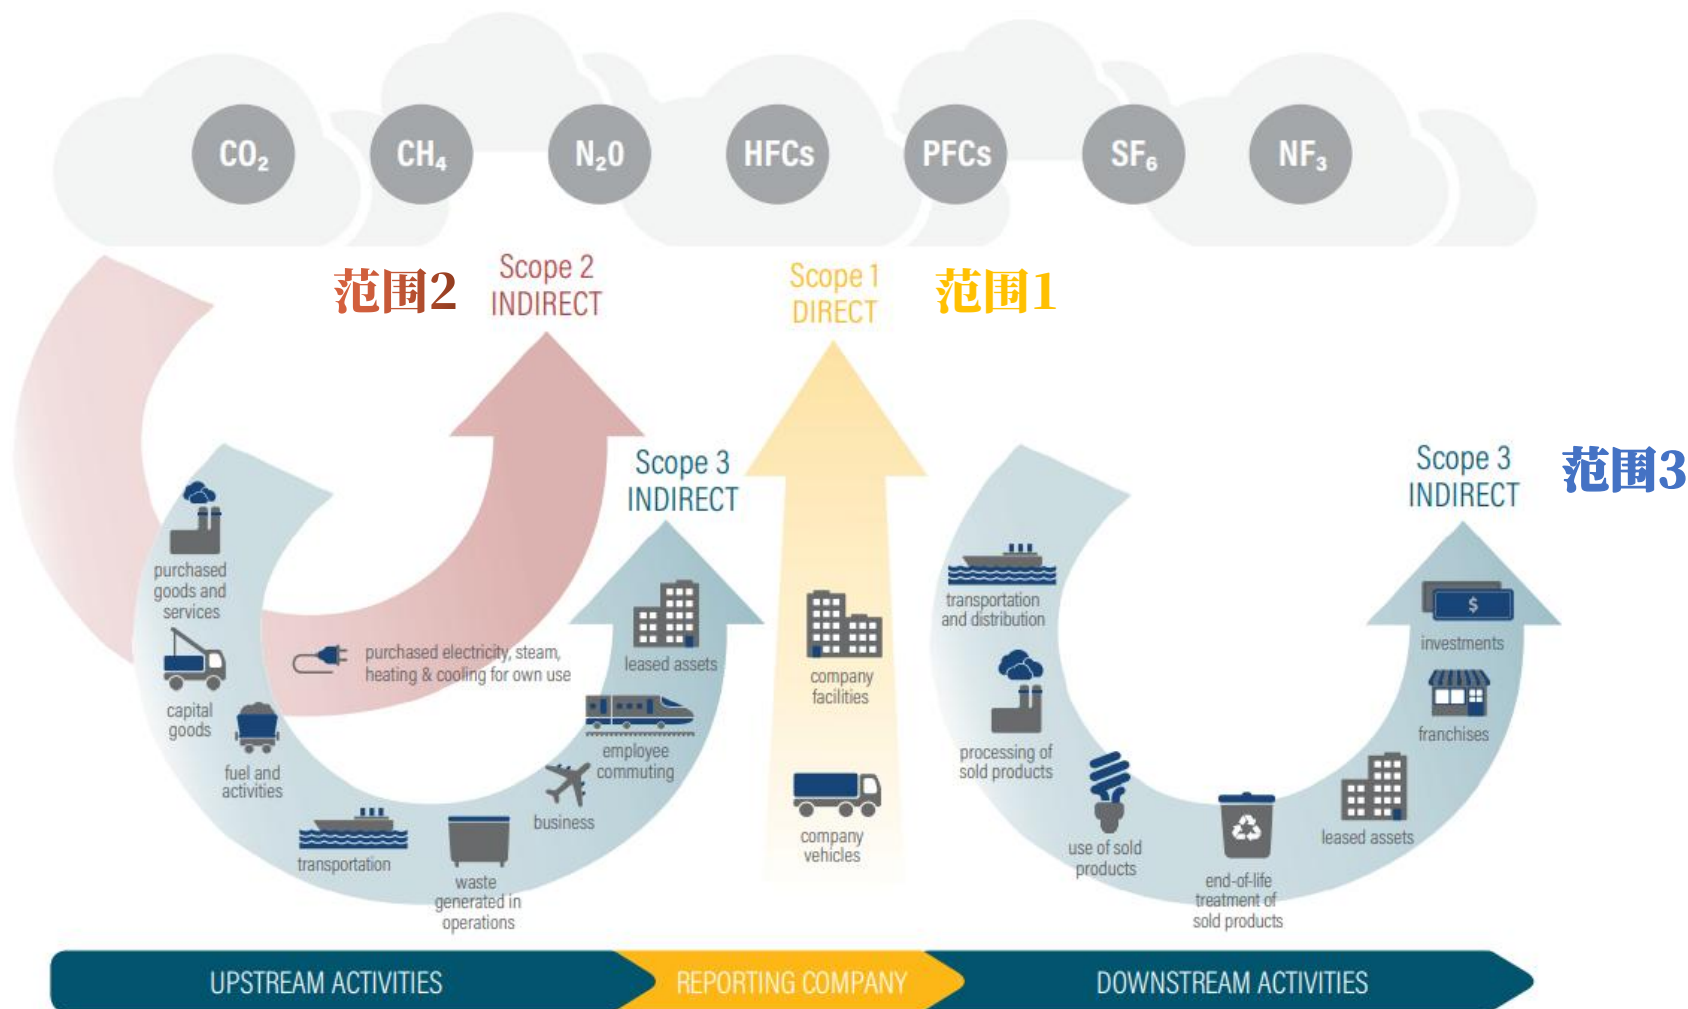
$CO_2$ $CH_4$ $N_20$ HFCs PFCs $SF_6$ $NF_3$

范围2 Scope 2 INDIRECT

Scope 1 DIRECT 范围1

Scope 3 INDIRECT

Scope 3 INDIRECT 范围3

purchased goods and services

capital goods

fuel and activities

transportation

waste generated in operations

business

employee commuting

leased assets

purchased electricity, steam, heating & cooling for own use

company facilities

company vehicles

transportation and distribution

processing of sold products

use of sold products

end-of-life treatment of sold products

leased assets

franchises

investments

$

UPSTREAM ACTIVITIES REPORTING COMPANY DOWNSTREAM ACTIVITIES